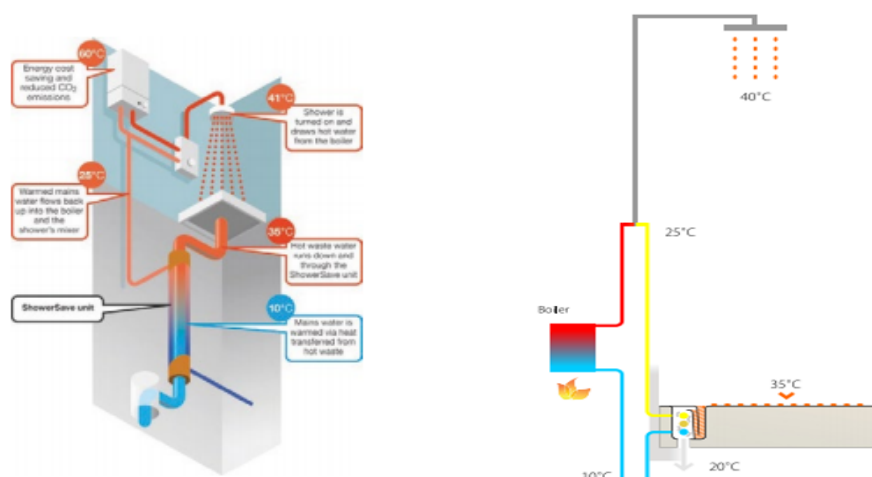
60°C

Energy cost saving and reduced $CO_2$ emissions

41°C

Shower is turned on and draws hot water from the boiler

25°C

Warmed mains water flows back up into the boiler and the shower's mixer

35°C

Hot waste water runs down and through the ShowerSave unit

ShowerSave unit

10°C

Mains water is warmed via heat transferred from hot waste

40°C

25°C

Boiler

35°C

20°C

10°C